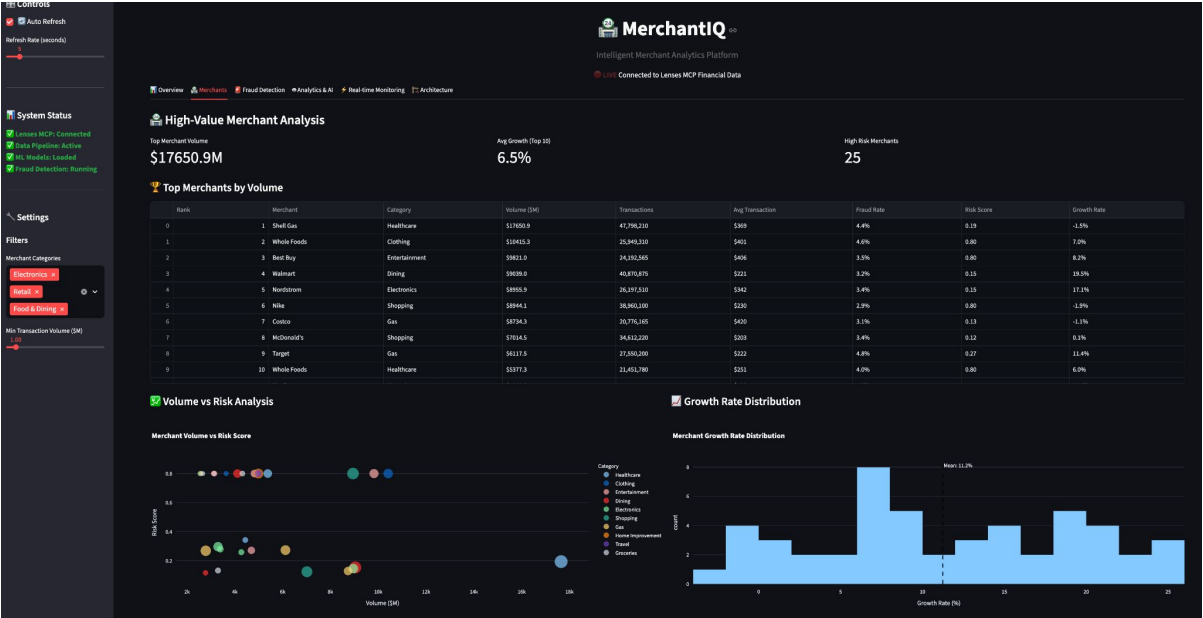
Controls

Auto Refresh

Refresh Rate (seconds)

5

System Status

Lenses MCP: Connected
Data Pipeline: Active
ML Models: Loaded
Fraud Detection: Running

Settings

Filters

Merchant Categories

Electronics ×
Retail ×
Food & Dining ×

Min Transaction Volume ($M)

1.00

MerchantIQ

Intelligent Merchant Analytics Platform

LIVE Connected to Lenses MCP Financial Data

Overview | Merchants | Fraud Detection | Analytics & AI | Real-time Monitoring | Architecture

High-Value Merchant Analysis

Top Merchant Volume
$17650.9M

Avg Growth (Top 10)
6.5%

High Risk Merchants
25

Top Merchants by Volume

| | Rank | Merchant | Category | Volume ($M) | Transactions | Avg Transaction | Fraud Rate | Risk Score | Growth Rate |
|---|---|---|---|---|---|---|---|---|---|
| 0 | 1 | Shell Gas | Healthcare | $17650.9 | 47,798,210 | $369 | 4.4% | 0.19 | -1.5% |
| 1 | 2 | Whole Foods | Clothing | $10415.3 | 25,949,310 | $401 | 4.6% | 0.80 | 7.0% |
| 2 | 3 | Best Buy | Entertainment | $9821.0 | 24,192,565 | $406 | 3.5% | 0.80 | 8.2% |
| 3 | 4 | Walmart | Dining | $9039.0 | 40,870,875 | $221 | 3.2% | 0.15 | 19.5% |
| 4 | 5 | Nordstrom | Electronics | $8955.9 | 26,197,510 | $342 | 3.4% | 0.15 | 17.1% |
| 5 | 6 | Nike | Shopping | $8944.1 | 38,960,100 | $230 | 2.9% | 0.80 | -1.9% |
| 6 | 7 | Costco | Gas | $8734.3 | 20,776,165 | $420 | 3.1% | 0.13 | -1.1% |
| 7 | 8 | McDonald's | Shopping | $7014.5 | 34,612,220 | $203 | 3.4% | 0.12 | 0.1% |
| 8 | 9 | Target | Gas | $6117.5 | 27,550,200 | $222 | 4.8% | 0.27 | 11.4% |
| 9 | 10 | Whole Foods | Healthcare | $5377.3 | 21,451,780 | $251 | 4.0% | 0.80 | 6.0% |

Volume vs Risk Analysis

Merchant Volume vs Risk Score

Category
Healthcare
Clothing
Entertainment
Dining
Electronics
Shopping
Gas
Home Improvement
Travel
Groceries

Risk Score
0.8
0.6
0.4
0.2

2k 4k 6k 8k 10k 12k 14k 16k 18k
Volume ($M)

Growth Rate Distribution

Merchant Growth Rate Distribution

Mean: 11.2%

count
8
6
4
2
0

0 5 10 15 20 25
Growth Rate (%)